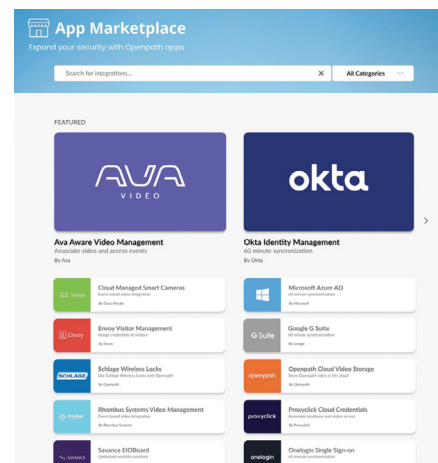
App Marketplace
Expand your security with Openpath apps

Search for integrations...
×
All Categories

FEATURED

AVA VIDEO

okta

Ava Aware Video Management
Associate video and access events
By Ava

Okta Identity Management
60 minute syncronization
By Okta

Cloud Managed Smart Cameras
Event based video integration
By Cisco Meraki

Microsoft Azure AD
60 minute synchronization
By Microsoft

Envoy Visitor Management
Assign credentials to visitors
By Envoy

Google G Suite
60 minute synchronization
By Google

SCHLAGE
Schlage Wireless Locks
Use Schlage Wireless Locks with Openpath
By Openpath

openpath
Openpath Cloud Video Storage
Store Openpath video in the cloud
By Openpath

Rhombus Systems Video Management
Event based video integration
By Rhombus Systems

proxyclick
Proxyclick Cloud Credentials
Automate employee and visitor access
By Proxyclick

SAVANCE
Savance EIOBoard
Optimized workflow solutions

onelogin
Onelogin Single Sign-on
60 minute synchronization